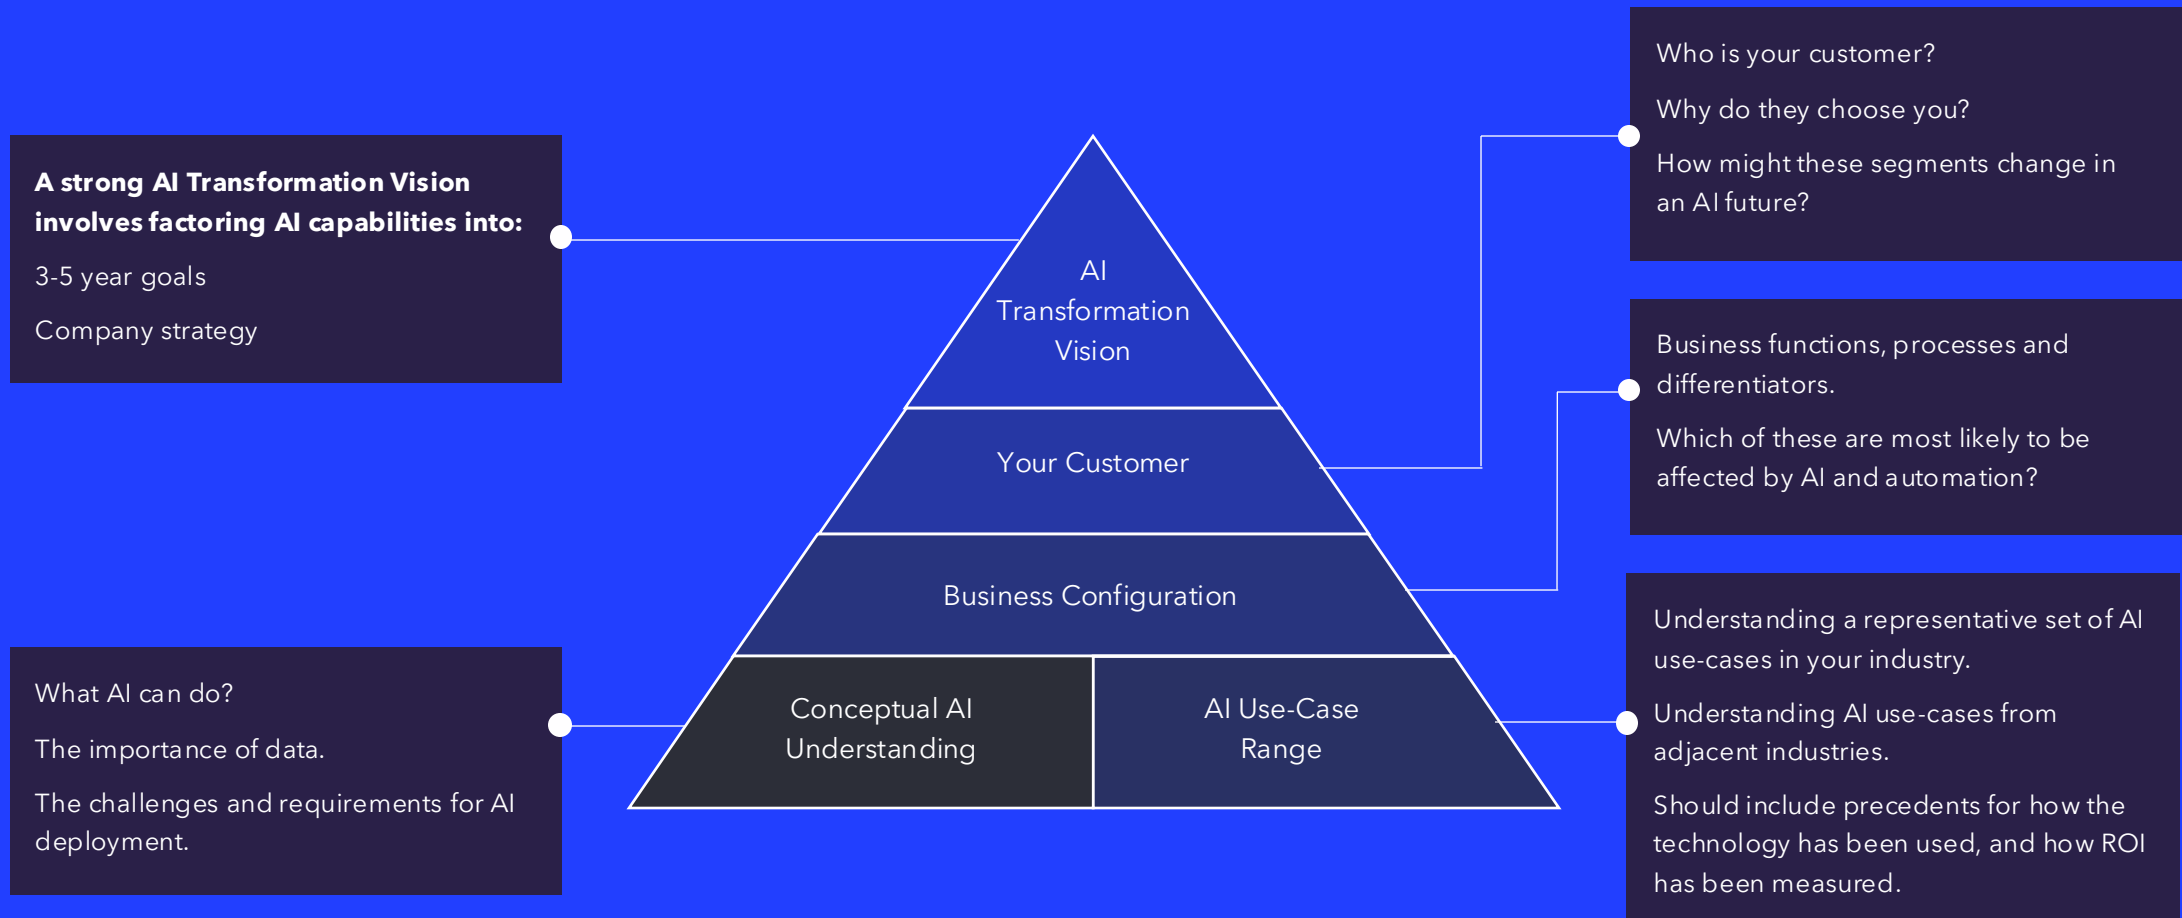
A strong AI Transformation Vision involves factoring AI capabilities into:

3-5 year goals

Company strategy

AI Transformation Vision

Your Customer

Business Configuration

Conceptual AI Understanding

AI Use-Case Range

Who is your customer?

Why do they choose you?

How might these segments change in an AI future?

Business functions, processes and differentiators.

Which of these are most likely to be affected by AI and automation?

What AI can do?

The importance of data.

The challenges and requirements for AI deployment.

Understanding a representative set of AI use-cases in your industry.

Understanding AI use-cases from adjacent industries.

Should include precedents for how the technology has been used, and how ROI has been measured.